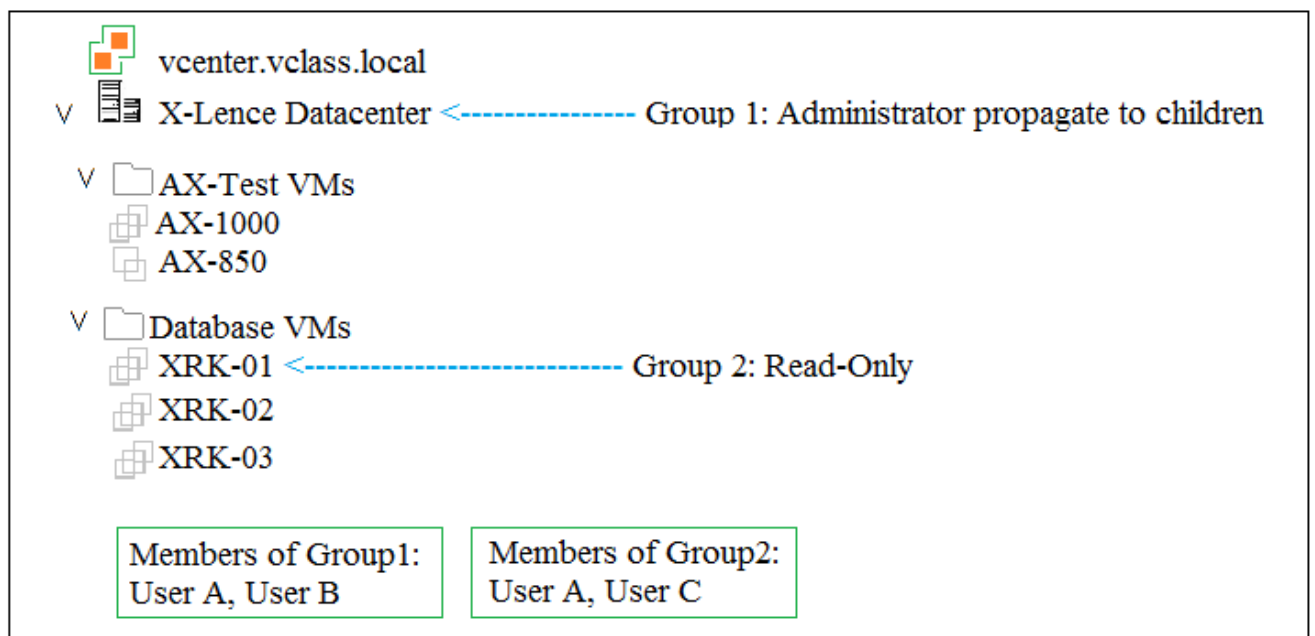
vcenter.vclass.local

X-Lence Datacenter <---------------- Group 1: Administrator propagate to children

AX-Test VMs
AX-1000
AX-850

Database VMs
XRK-01 <---------------------------- Group 2: Read-Only
XRK-02
XRK-03

Members of Group1:
User A, User B

Members of Group2:
User A, User C